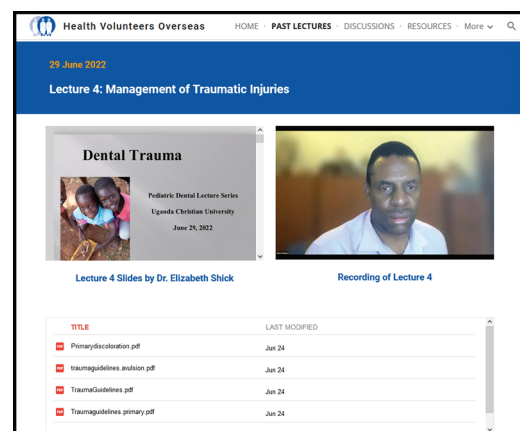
Health Volunteers Overseas

HOME · PAST LECTURES · DISCUSSIONS · RESOURCES · More

29 June 2022

Lecture 4: Management of Traumatic Injuries

Dental Trauma

Pediatric Dental Lecture Series

Uganda Christian University

June 29, 2022

Lecture 4 Slides by Dr. Elizabeth Shick

Recording of Lecture 4

| TITLE | LAST MODIFIED |
|---|---|
| Primarydiscoloration.pdf | Jun 24 |
| traumaguidelines.avulsion.pdf | Jun 24 |
| TraumaGuidelines.pdf | Jun 24 |
| Traumaguidelines.primary.pdf | Jun 24 |